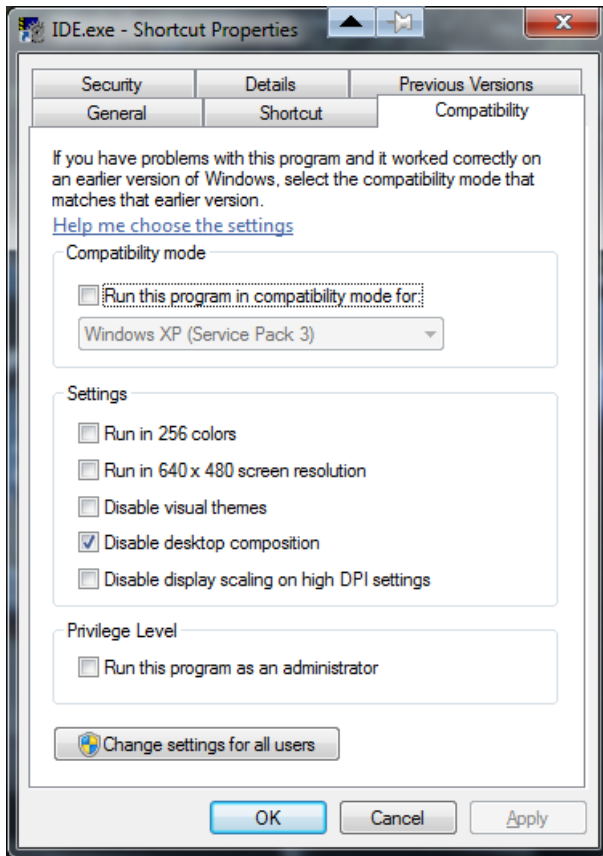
IDE.exe - Shortcut Properties

Security
Details
Previous Versions
General
Shortcut
Compatibility

If you have problems with this program and it worked correctly on an earlier version of Windows, select the compatibility mode that matches that earlier version.

Help me choose the settings

Compatibility mode

Run this program in compatibility mode for:

Windows XP (Service Pack 3)

Settings

Run in 256 colors

Run in 640 x 480 screen resolution

Disable visual themes

Disable desktop composition

Disable display scaling on high DPI settings

Privilege Level

Run this program as an administrator

Change settings for all users

OK
Cancel
Apply